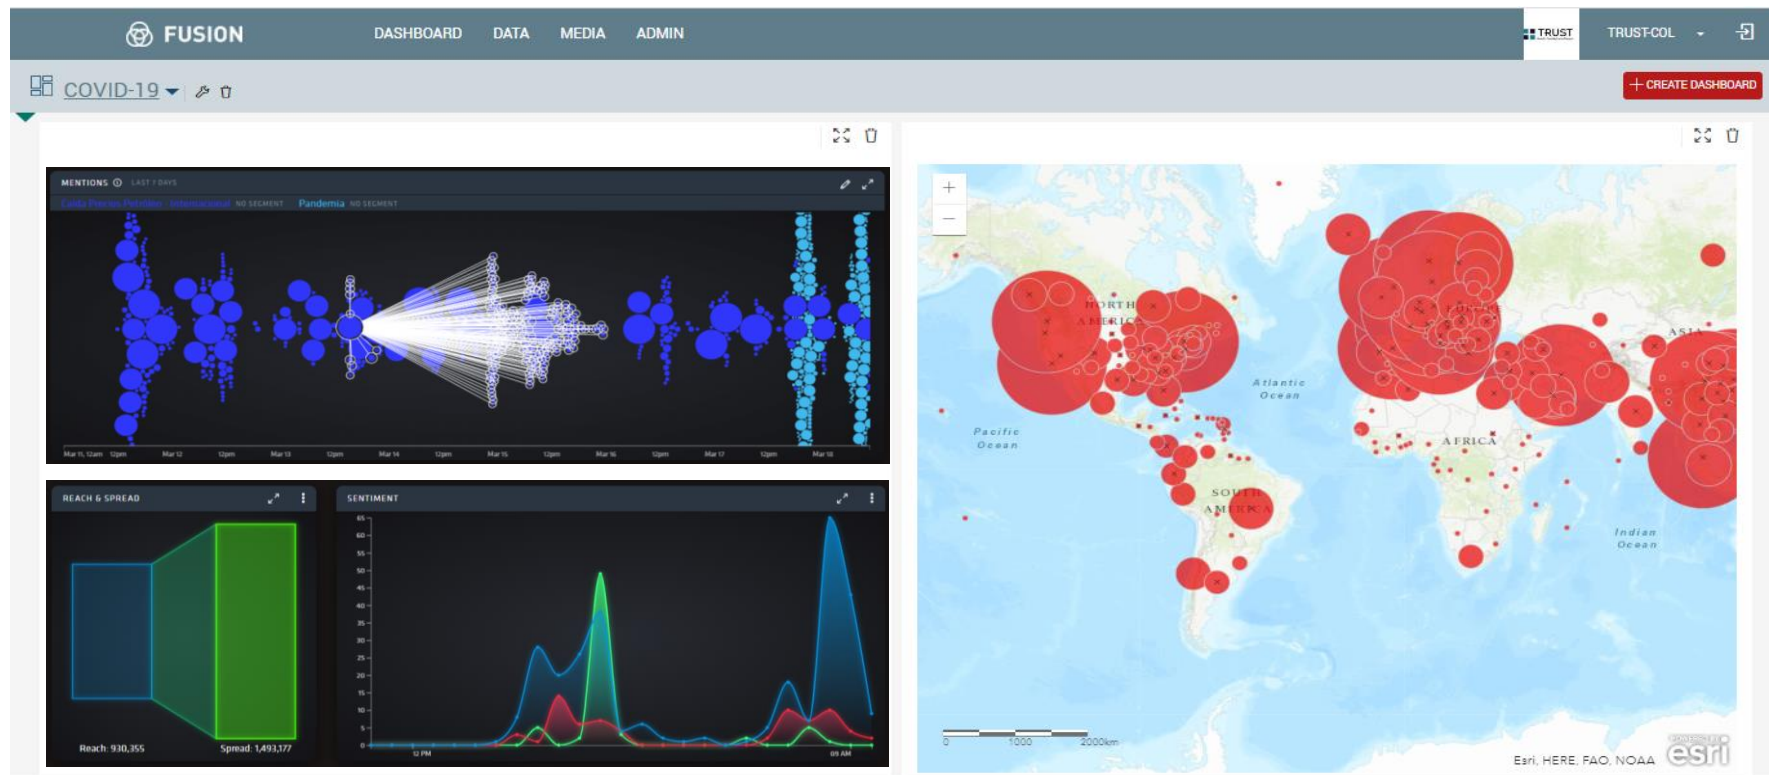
FUSION DASHBOARD DATA MEDIA ADMIN

TRUST TRUST-COL

COVID-19

+ CREATE DASHBOARD

MENTIONS LAST 7 DAYS

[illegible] NO SEGMENT Pandemia NO SEGMENT

Mar 11, 12am 12pm Mar 12 12pm Mar 13 12pm Mar 14 12pm Mar 15 12pm Mar 16 12pm Mar 17 12pm Mar 18

REACH & SPREAD

Reach: 930,355 Spread: 1,493,177

SENTIMENT

65 60 55 50 45 40 35 30 25 20 15 10 5 0

12 PM 09 AM

+
−

NORTH AMERICA

Atlantic Ocean

Pacific Ocean

SOUTH AMERICA

AFRICA

EUROPE

ASIA

Indian Ocean

0 1000 2000km

Esri, HERE, FAO, NOAA

esri